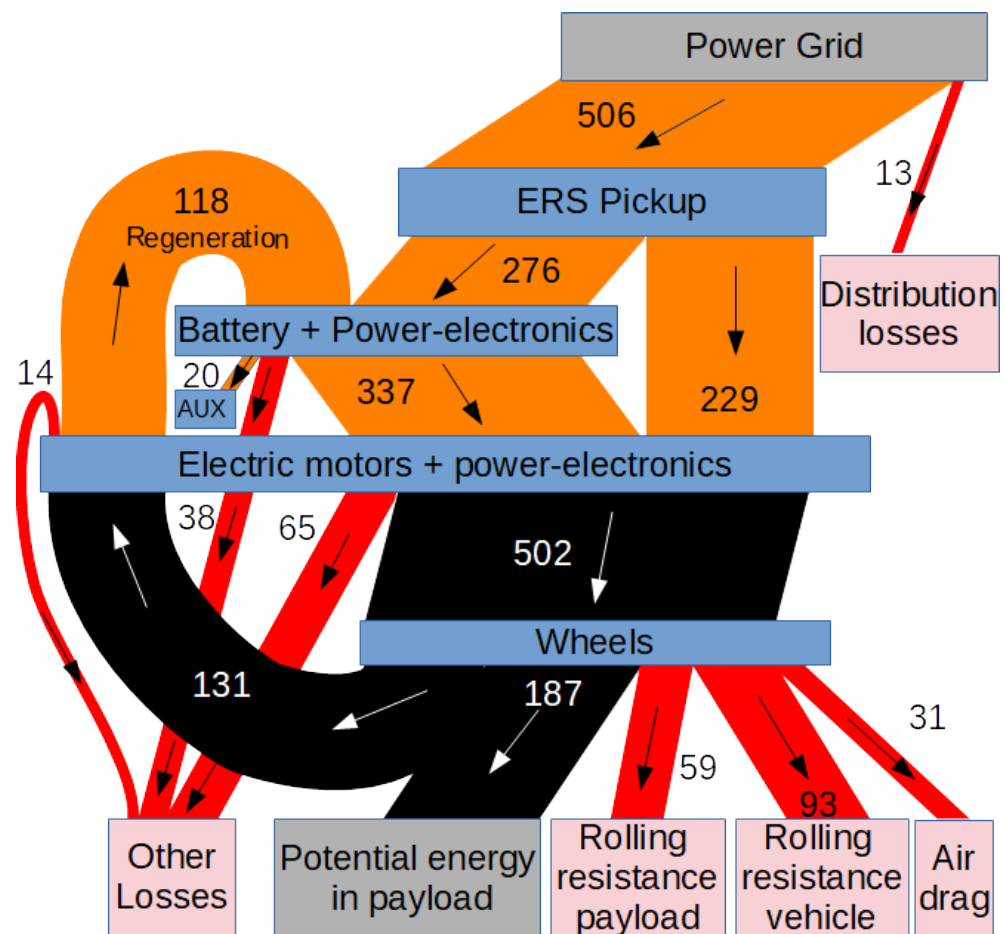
Power Grid

506

13

ERS Pickup

118
Regeneration

276

Distribution losses

Battery + Power-electronics

14

20

AUX

337

229

Electric motors + power-electronics

38

65

502

Wheels

131

187

31

59

93

Other Losses

Potential energy in payload

Rolling resistance payload

Rolling resistance vehicle

Air drag